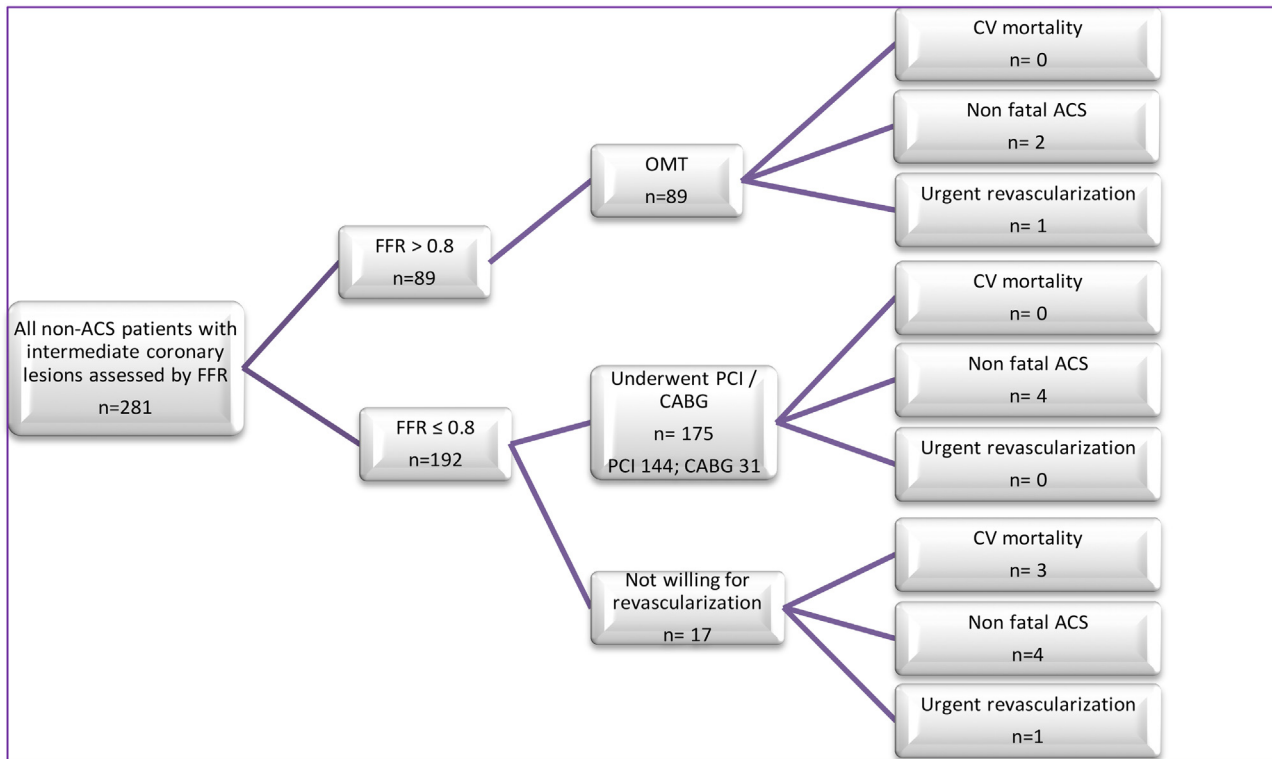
All non-ACS patients with intermediate coronary lesions assessed by FFR
n=281

FFR > 0.8
n=89

OMT
n=89

CV mortality
n= 0

Non fatal ACS
n= 2

Urgent revascularization
n= 1

FFR ≤ 0.8
n=192

Underwent PCI / CABG
n= 175
PCI 144; CABG 31

CV mortality
n= 0

Non fatal ACS
n= 4

Urgent revascularization
n= 0

Not willing for revascularization
n= 17

CV mortality
n= 3

Non fatal ACS
n=4

Urgent revascularization
n=1